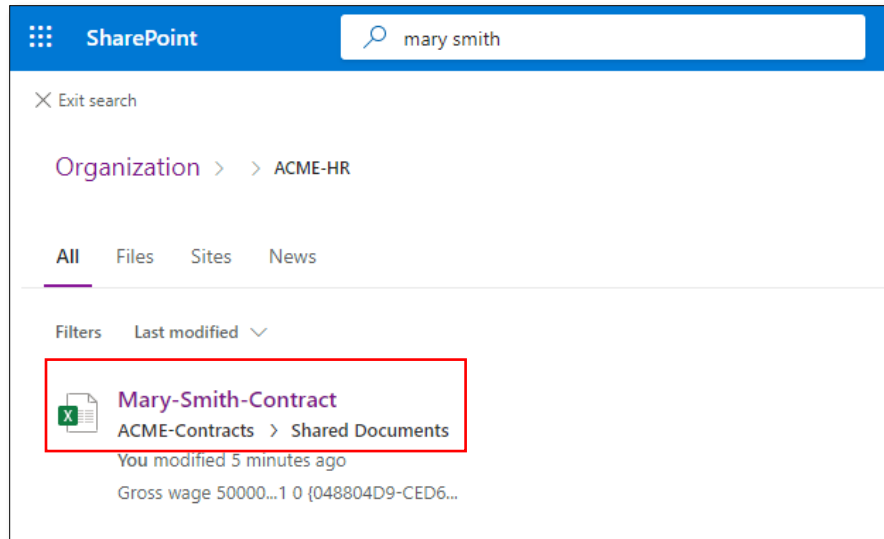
SharePoint

mary smith

Exit search

Organization > > ACME-HR

All Files Sites News

Filters Last modified

Mary-Smith-Contract
ACME-Contracts > Shared Documents
You modified 5 minutes ago
Gross wage 50000...1 0 {048804D9-CED6...